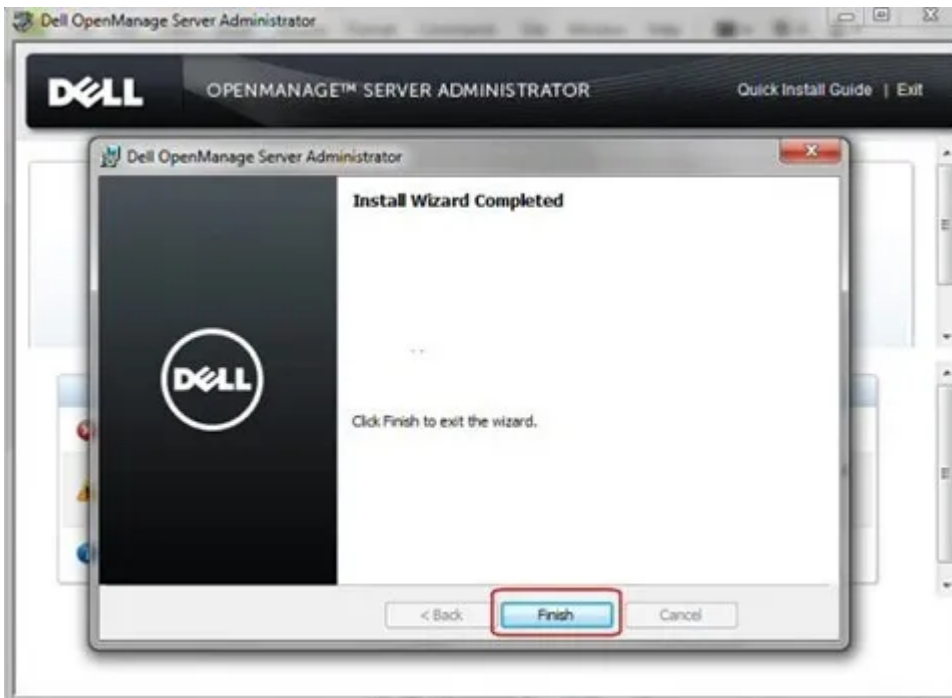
Dell OpenManage Server Administrator

DELL OPENMANAGE™ SERVER ADMINISTRATOR Quick Install Guide | Exit

Dell OpenManage Server Administrator

Install Wizard Completed

DELL

Click Finish to exit the wizard.

< Back Finish Cancel